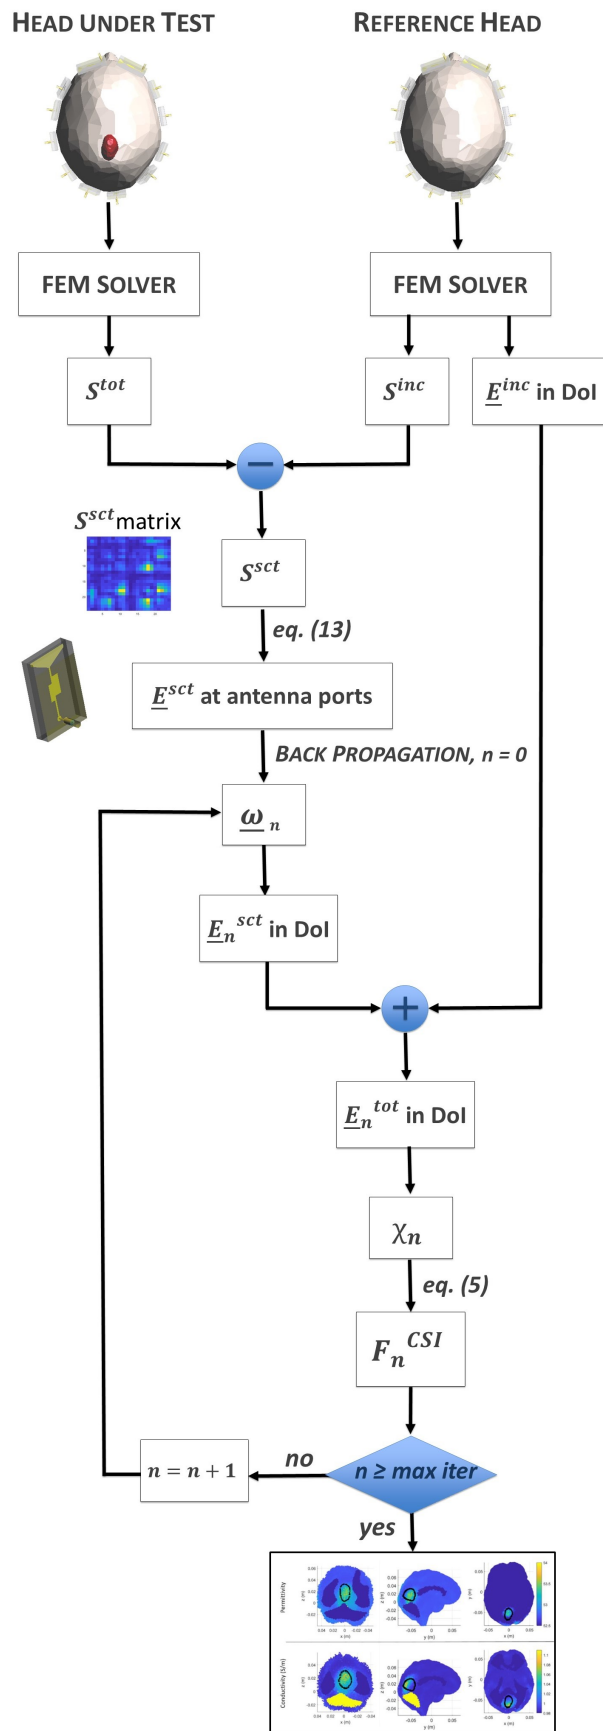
HEAD UNDER TEST

REFERENCE HEAD

FEM SOLVER

FEM SOLVER

$S^{tot}$

$S^{inc}$

$\underline{E}^{inc}$ in DoI

$S^{sct}$matrix

$S^{sct}$

eq. (13)

$\underline{E}^{sct}$ at antenna ports

BACK PROPAGATION, n = 0

$\underline{\omega}_n$

$\underline{E}_n{}^{sct}$ in DoI

$\underline{E}_n{}^{tot}$ in DoI

$\chi_n$

eq. (5)

$F_n{}^{CSI}$

$n = n + 1$

no

n ≥ max iter

yes

Permittivity

Conductivity (S/m)

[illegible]